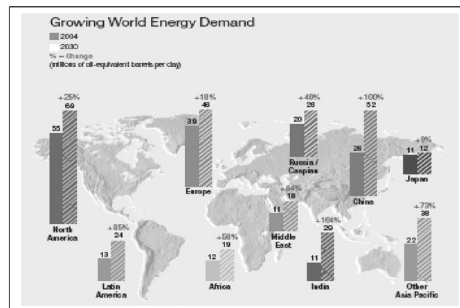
Growing World Energy Demand

2004
2030
% = change
(millions of oil-equivalent barrels per day)

+25%
55
69
North America

+18%
39
46
Europe

+40%
20
28
Russia / Caspian

+100%
26
52
China

+9%
11
12
Japan

+64%
11
18
Middle East

+85%
13
24
Latin America

+58%
12
19
Africa

+164%
11
29
India

+73%
22
38
Other Asia Pacific